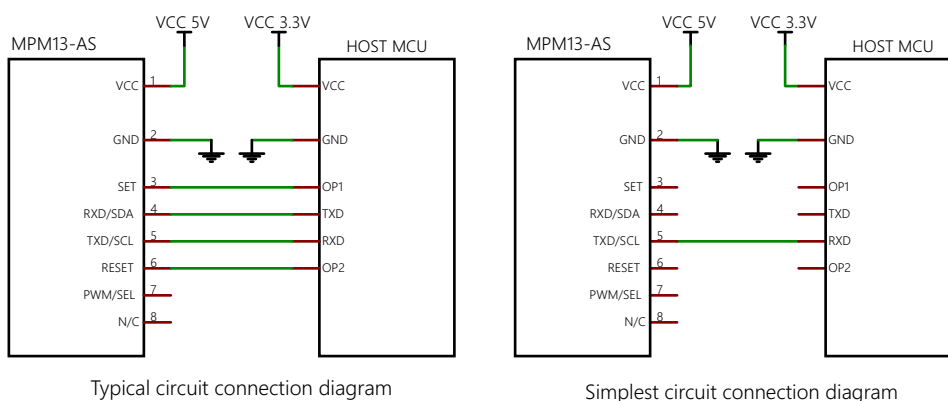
VCC 5V
VCC 3.3V
MPM13-AS
HOST MCU
VCC 1
VCC
GND 2
GND
SET 3
OP1
RXD/SDA 4
TXD
TXD/SCL 5
RXD
RESET 6
OP2
PWM/SEL 7
N/C 8

Typical circuit connection diagram

VCC 5V
VCC 3.3V
MPM13-AS
HOST MCU
VCC 1
VCC
GND 2
GND
SET 3
OP1
RXD/SDA 4
TXD
TXD/SCL 5
RXD
RESET 6
OP2
PWM/SEL 7
N/C 8

Simplest circuit connection diagram